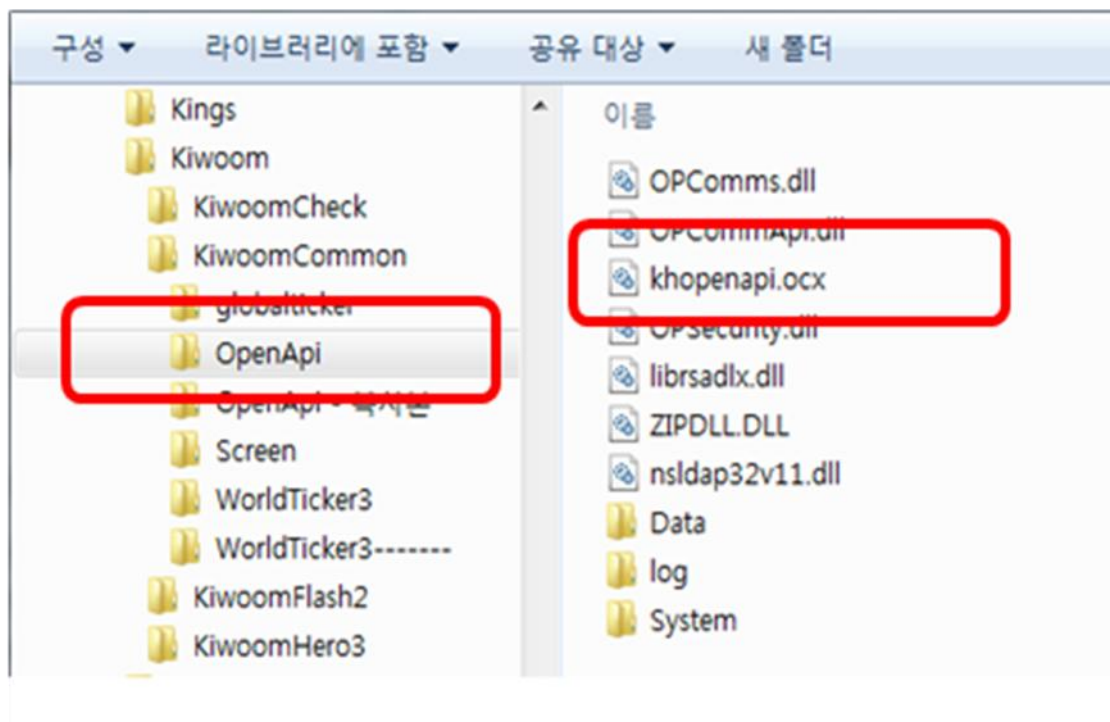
구성 ▾ 라이브러리에 포함 ▾ 공유 대상 ▾ 새 폴더

Kings
Kiwoom
KiwoomCheck
KiwoomCommon
globalticker
OpenApi
OpenApi - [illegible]
Screen
WorldTicker3
WorldTicker3-------
KiwoomFlash2
KiwoomHero3

이름
OPComms.dll
OPCommApi.dll
khopenapi.ocx
OPSecurity.dll
librsadlx.dll
ZIPDLL.DLL
nsldap32v11.dll
Data
log
System